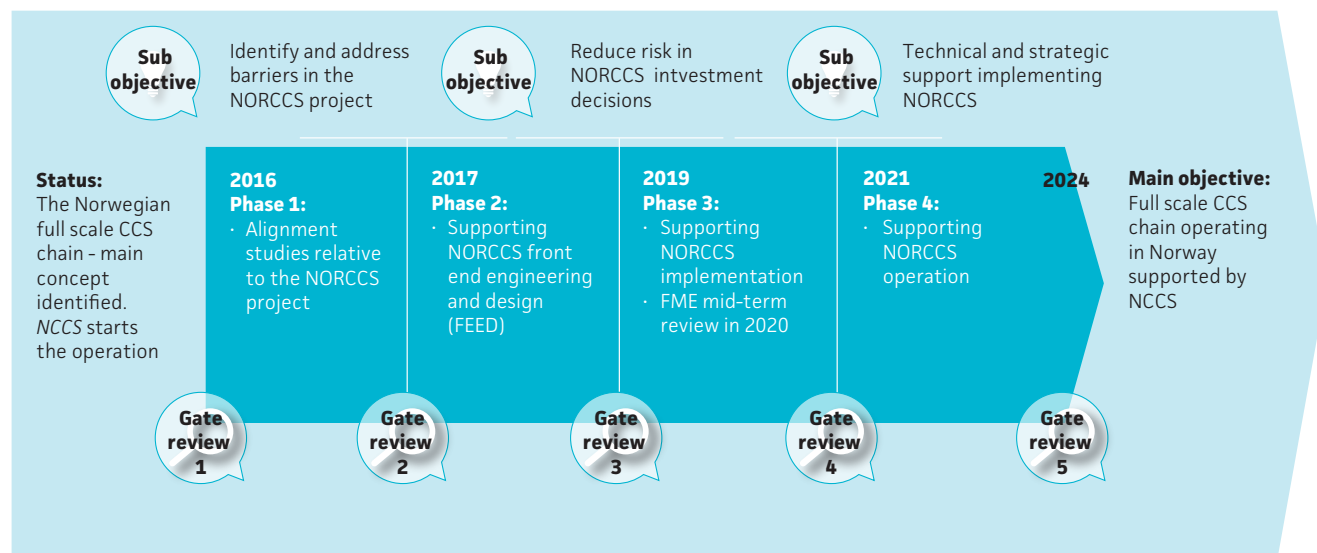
Sub objective

Identify and address barriers in the NORCCS project

Sub objective

Reduce risk in NORCCS intvestment decisions

Sub objective

Technical and strategic support implementing NORCCS

**Status:**
The Norwegian full scale CCS chain - main concept identified. *NCCS* starts the operation

**2016**
**Phase 1:**
· Alignment studies relative to the NORCCS project

**2017**
**Phase 2:**
· Supporting NORCCS front end engineering and design (FEED)

**2019**
**Phase 3:**
· Supporting NORCCS implementation
· FME mid-term review in 2020

**2021**
**Phase 4:**
· Supporting NORCCS operation

**2024**

**Main objective:**
Full scale CCS chain operating in Norway supported by NCCS

Gate review 1

Gate review 2

Gate review 3

Gate review 4

Gate review 5